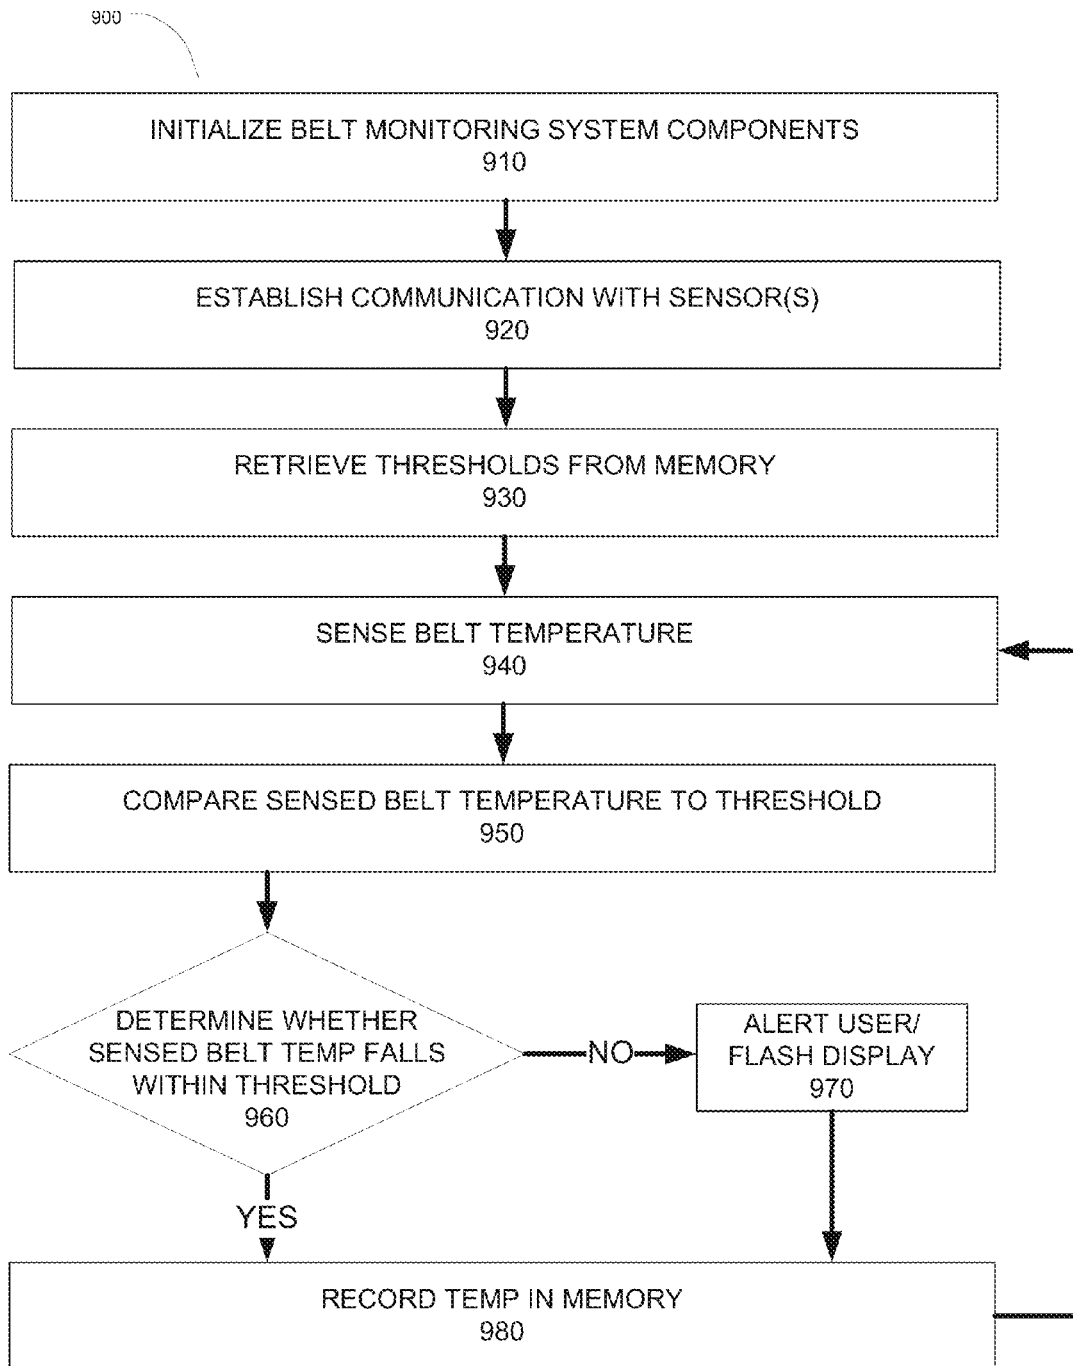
900

INITIALIZE BELT MONITORING SYSTEM COMPONENTS
910

ESTABLISH COMMUNICATION WITH SENSOR(S)
920

RETRIEVE THRESHOLDS FROM MEMORY
930

SENSE BELT TEMPERATURE
940

COMPARE SENSED BELT TEMPERATURE TO THRESHOLD
950

DETERMINE WHETHER SENSED BELT TEMP FALLS WITHIN THRESHOLD
960

NO

ALERT USER/ FLASH DISPLAY
970

YES

RECORD TEMP IN MEMORY
980